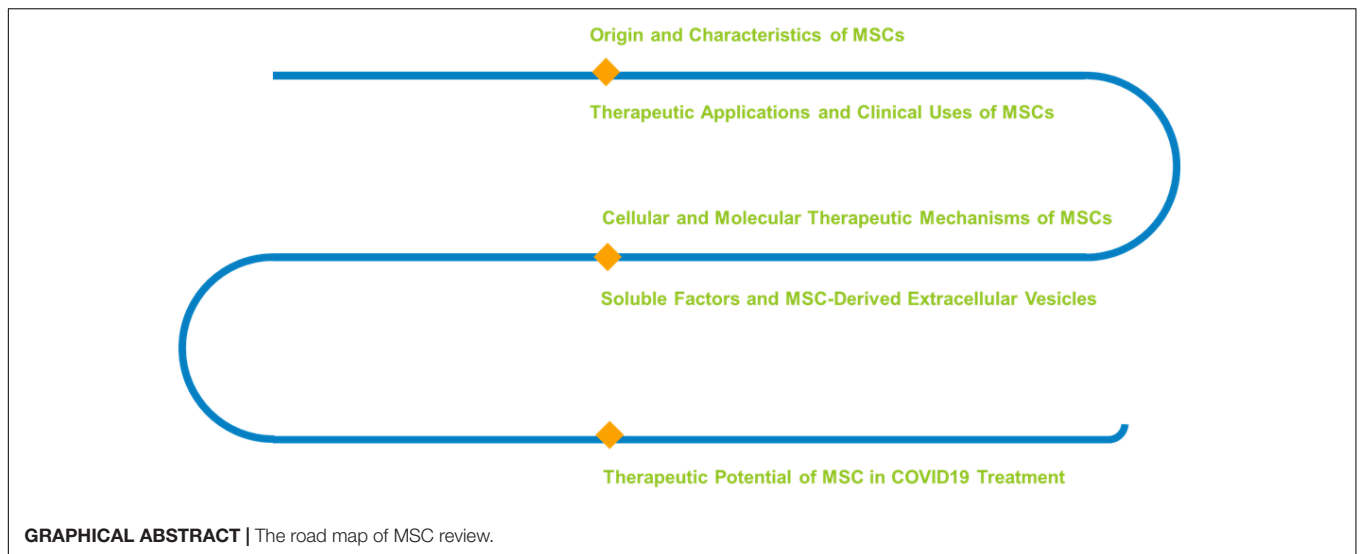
Origin and Characteristics of MSCs

Therapeutic Applications and Clinical Uses of MSCs

Cellular and Molecular Therapeutic Mechanisms of MSCs

Soluble Factors and MSC-Derived Extracellular Vesicles

Therapeutic Potential of MSC in COVID19 Treatment

GRAPHICAL ABSTRACT | The road map of MSC review.